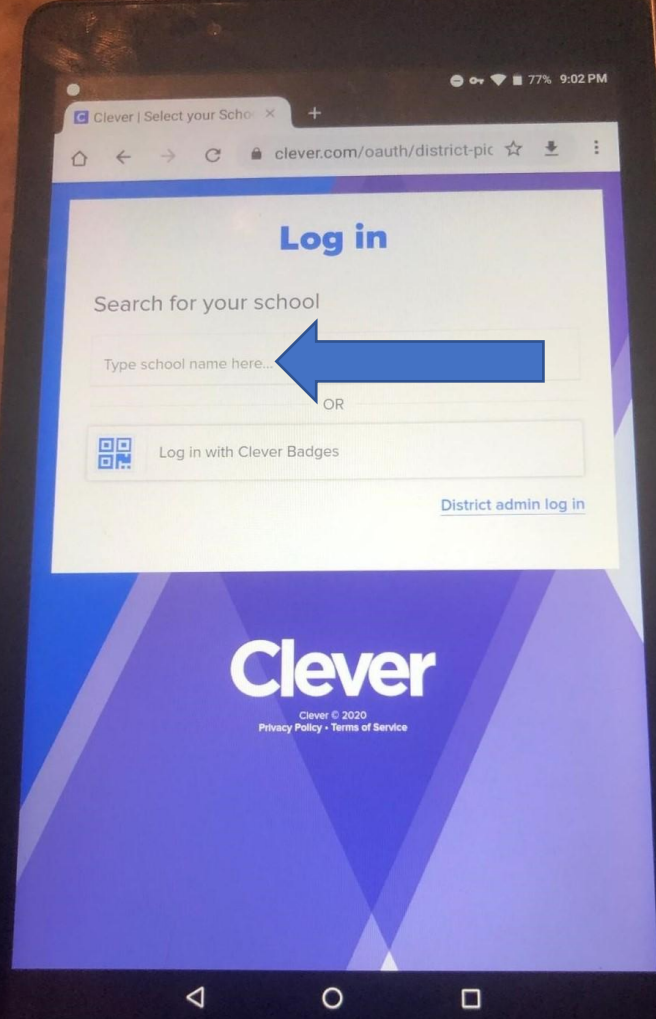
77% 9:02 PM

Clever | Select your Scho ×

clever.com/oauth/district-pic

Log in

Search for your school

Type school name here...

OR

Log in with Clever Badges

District admin log in

Clever

Clever © 2020
Privacy Policy • Terms of Service